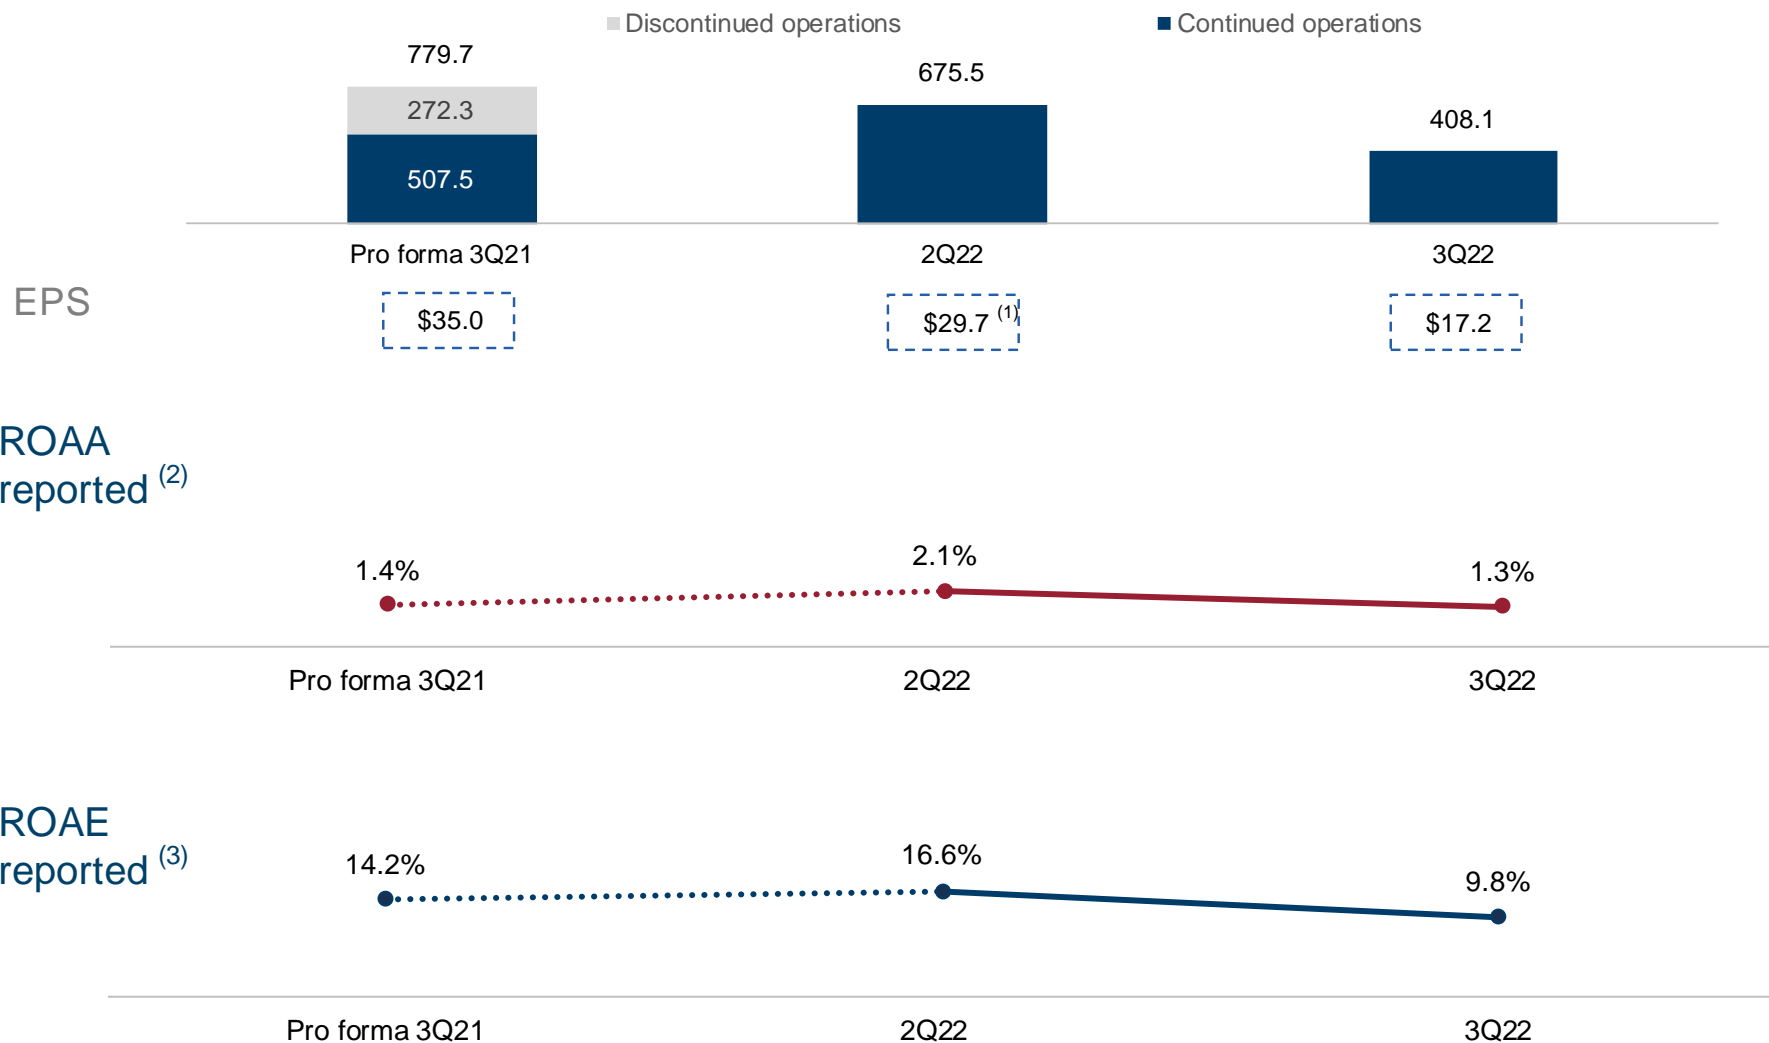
Discontinued operations
Continued operations

779.7
272.3
507.5
675.5
408.1

Pro forma 3Q21
2Q22
3Q22

EPS
$35.0
$29.7 $^{(1)}$
$17.2

ROAA reported $^{(2)}$

1.4%
2.1%
1.3%

Pro forma 3Q21
2Q22
3Q22

ROAE reported $^{(3)}$

14.2%
16.6%
9.8%

Pro forma 3Q21
2Q22
3Q22